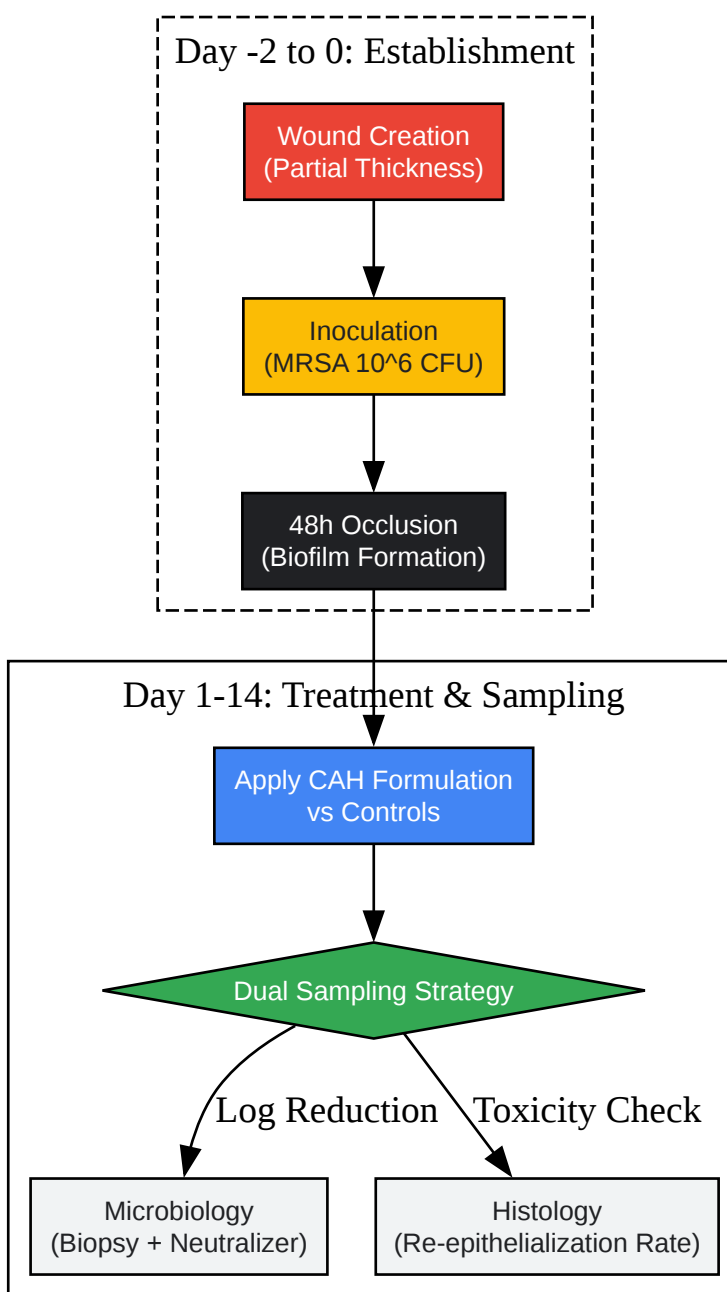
Day -2 to 0: Establishment

Wound Creation
(Partial Thickness)

Inoculation
(MRSA 10^6 CFU)

48h Occlusion
(Biofilm Formation)

Day 1-14: Treatment & Sampling

Apply CAH Formulation
vs Controls

Dual Sampling Strategy

Log Reduction

Toxicity Check

Microbiology
(Biopsy + Neutralizer)

Histology
(Re-epithelialization Rate)